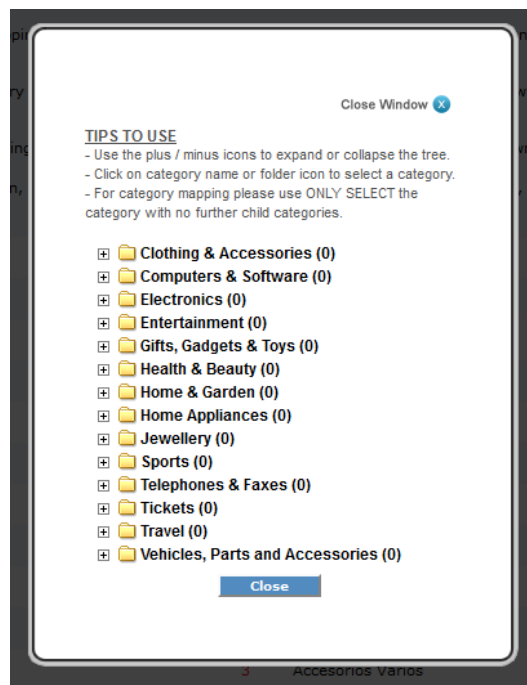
pi
ry
in
n,
Close Window

TIPS TO USE
- Use the plus / minus icons to expand or collapse the tree.
- Click on category name or folder icon to select a category.
- For category mapping please use ONLY SELECT the category with no further child categories.

Clothing & Accessories (0)
Computers & Software (0)
Electronics (0)
Entertainment (0)
Gifts, Gadgets & Toys (0)
Health & Beauty (0)
Home & Garden (0)
Home Appliances (0)
Jewellery (0)
Sports (0)
Telephones & Faxes (0)
Tickets (0)
Travel (0)
Vehicles, Parts and Accessories (0)

Close

3 Accesorios Varios